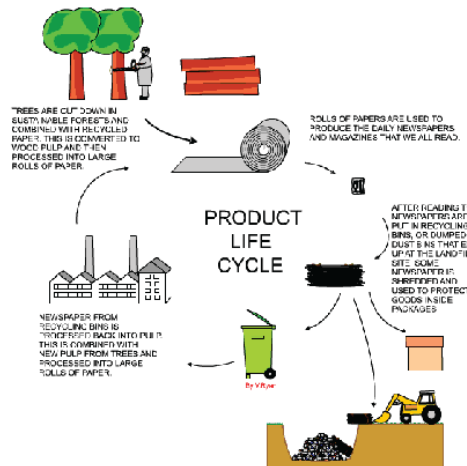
TREES ARE CUT DOWN IN SUSTAINABLE FORESTS AND COMBINED WITH RECYCLED PAPER. THIS IS CONVERTED TO WOOD PULP AND THEN PROCESSED INTO LARGE ROLLS OF PAPER.

ROLLS OF PAPERS ARE USED TO PRODUCE THE DAILY NEWSPAPERS AND MAGAZINES THAT WE ALL READ.

PRODUCT LIFE CYCLE

AFTER READING T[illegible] NEWSPAPERS ARE PUT IN RECYCLING BINS, OR DUMPED DUST BINS THAT E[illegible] UP AT THE LANDFI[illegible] SITE. SOME NEWSPAPER IS SHREDDED AND USED TO PROTECT GOODS INSIDE PACKAGES

NEWSPAPER FROM RECYCLING BINS IS PROCESSED BACK INTO PULP. THIS IS COMBINED WITH NEW PULP FROM TREES AND PROCESSED INTO LARGE ROLLS OF PAPER.

By V Ryan